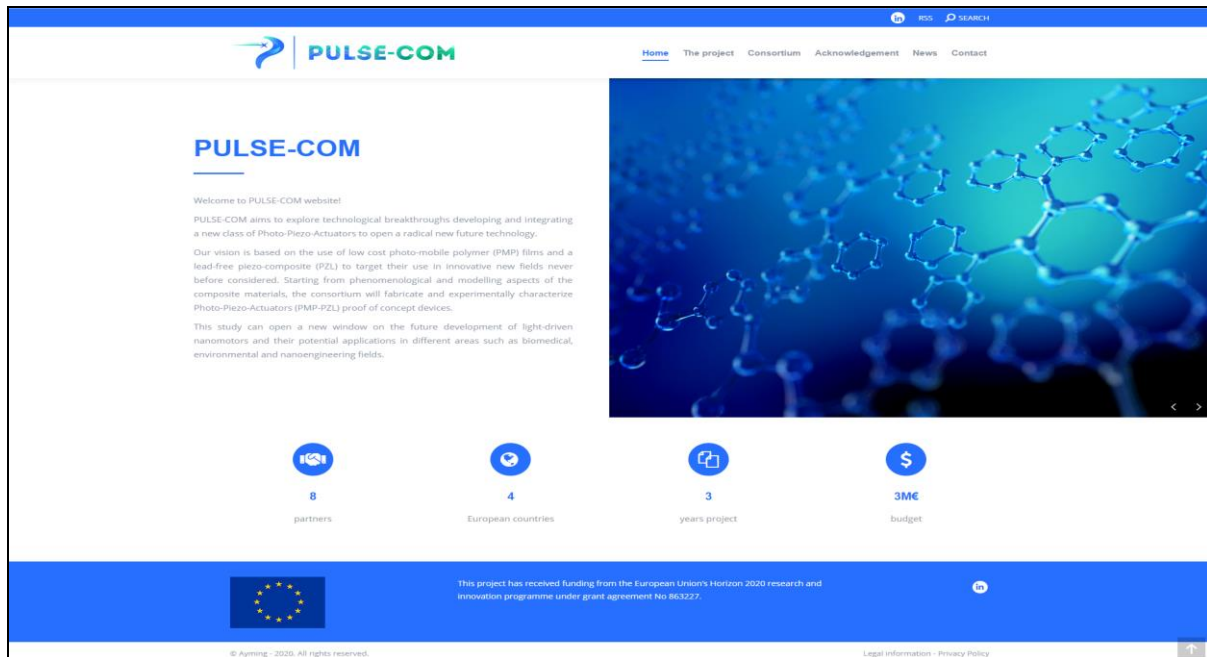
RSS SEARCH

PULSE-COM

Home The project Consortium Acknowledgement News Contact

PULSE-COM

Welcome to PULSE-COM website!

PULSE-COM aims to explore technological breakthroughs developing and integrating a new class of Photo-Piezo-Actuators to open a radical new future technology.

Our vision is based on the use of low cost photo-mobile polymer (PMP) films and a lead-free piezo-composite (PZL) to target their use in innovative new fields never before considered. Starting from phenomenological and modelling aspects of the composite materials, the consortium will fabricate and experimentally characterize Photo-Piezo-Actuators (PMP-PZL) proof of concept devices.

This study can open a new window on the future development of light-driven nanomotors and their potential applications in different areas such as biomedical, environmental and nanoengineering fields.

8
partners

4
European countries

3
years project

3M€
budget

This project has received funding from the European Union's Horizon 2020 research and innovation programme under grant agreement No 863227.

© Ayming - 2020. All rights reserved.

Legal information - Privacy Policy